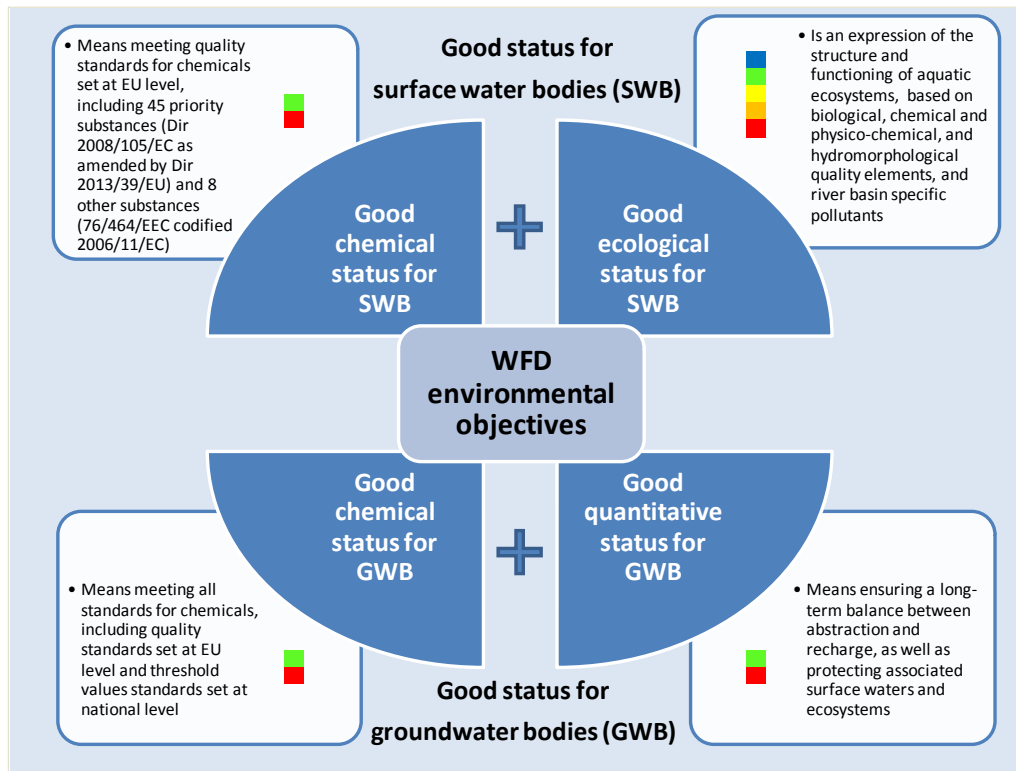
• Means meeting quality standards for chemicals set at EU level, including 45 priority substances (Dir 2008/105/EC as amended by Dir 2013/39/EU) and 8 other substances (76/464/EEC codified 2006/11/EC)

Good status for surface water bodies (SWB)

• Is an expression of the structure and functioning of aquatic ecosystems, based on biological, chemical and physico-chemical, and hydromorphological quality elements, and river basin specific pollutants

Good chemical status for SWB

+

Good ecological status for SWB

WFD environmental objectives

Good chemical status for GWB

+

Good quantitative status for GWB

• Means meeting all standards for chemicals, including quality standards set at EU level and threshold values standards set at national level

Good status for groundwater bodies (GWB)

• Means ensuring a long-term balance between abstraction and recharge, as well as protecting associated surface waters and ecosystems